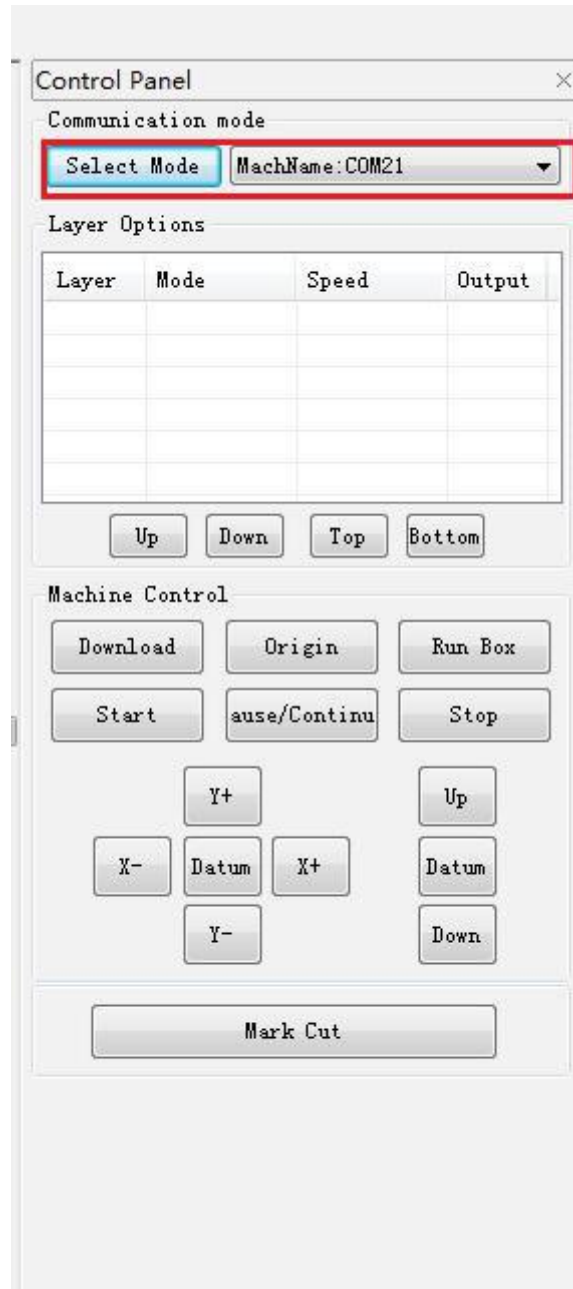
Control Panel ×

Communication mode

Select Mode MachName:COM21

Layer Options

| Layer | Mode | Speed | Output |
|---|---|---|---|
| | | | |
| | | | |
| | | | |
| | | | |
| | | | |
| | | | |

Up Down Top Bottom

Machine Control

Download Origin Run Box

Start ause/Continu Stop

Y+ Up

X- Datum X+ Datum

Y- Down

Mark Cut